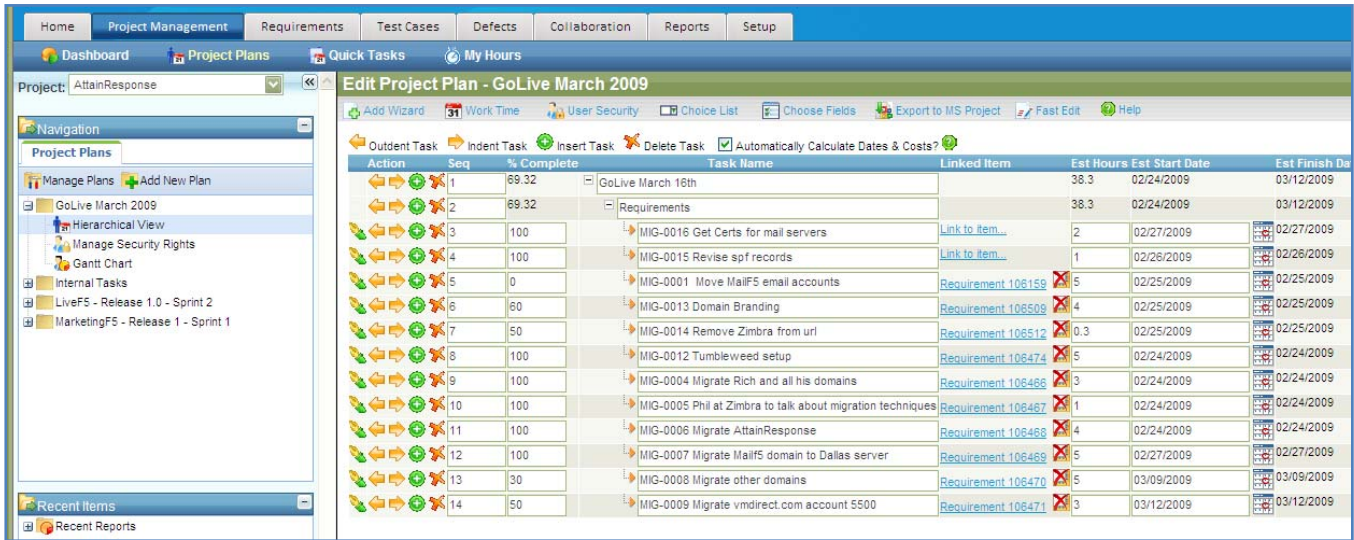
Home | Project Management | Requirements | Test Cases | Defects | Collaboration | Reports | Setup

Dashboard  Project Plans  Quick Tasks  My Hours

Project: AttainResponse

Navigation

Project Plans

Manage Plans  Add New Plan

GoLive March 2009
Hierarchical View
Manage Security Rights
Gantt Chart
Internal Tasks
LiveF5 - Release 1.0 - Sprint 2
MarketingF5 - Release 1 - Sprint 1

Recent Items
Recent Reports

Edit Project Plan - GoLive March 2009

Add Wizard  Work Time  User Security  Choice List  Choose Fields  Export to MS Project  Fast Edit  Help

Outdent Task  Indent Task  Insert Task  Delete Task  Automatically Calculate Dates & Costs?

| Action | Seq | % Complete | Task Name | Linked Item | Est Hours | Est Start Date | Est Finish Da |
|---|---|---|---|---|---|---|---|
| | 1 | 69.32 | GoLive March 16th | | 38.3 | 02/24/2009 | 03/12/2009 |
| | 2 | 69.32 | Requirements | | 38.3 | 02/24/2009 | 03/12/2009 |
| | 3 | 100 | MIG-0016 Get Certs for mail servers | Link to item... | 2 | 02/27/2009 | 02/27/2009 |
| | 4 | 100 | MIG-0015 Revise spf records | Link to item... | 1 | 02/26/2009 | 02/26/2009 |
| | 5 | 0 | MIG-0001 Move MailF5 email accounts | Requirement 106159 | 5 | 02/25/2009 | 02/25/2009 |
| | 6 | 60 | MIG-0013 Domain Branding | Requirement 106509 | 4 | 02/25/2009 | 02/25/2009 |
| | 7 | 50 | MIG-0014 Remove Zimbra from url | Requirement 106512 | 0.3 | 02/25/2009 | 02/25/2009 |
| | 8 | 100 | MIG-0012 Tumbleweed setup | Requirement 106474 | 5 | 02/24/2009 | 02/24/2009 |
| | 9 | 100 | MIG-0004 Migrate Rich and all his domains | Requirement 106466 | 3 | 02/24/2009 | 02/24/2009 |
| | 10 | 100 | MIG-0005 Phil at Zimbra to talk about migration techniques | Requirement 106467 | 1 | 02/24/2009 | 02/24/2009 |
| | 11 | 100 | MIG-0006 Migrate AttainResponse | Requirement 106468 | 4 | 02/24/2009 | 02/24/2009 |
| | 12 | 100 | MIG-0007 Migrate MailF5 domain to Dallas server | Requirement 106469 | 5 | 02/27/2009 | 02/27/2009 |
| | 13 | 30 | MIG-0008 Migrate other domains | Requirement 106470 | 5 | 03/09/2009 | 03/09/2009 |
| | 14 | 50 | MIG-0009 Migrate vmdirect.com account 5500 | Requirement 106471 | 3 | 03/12/2009 | 03/12/2009 |